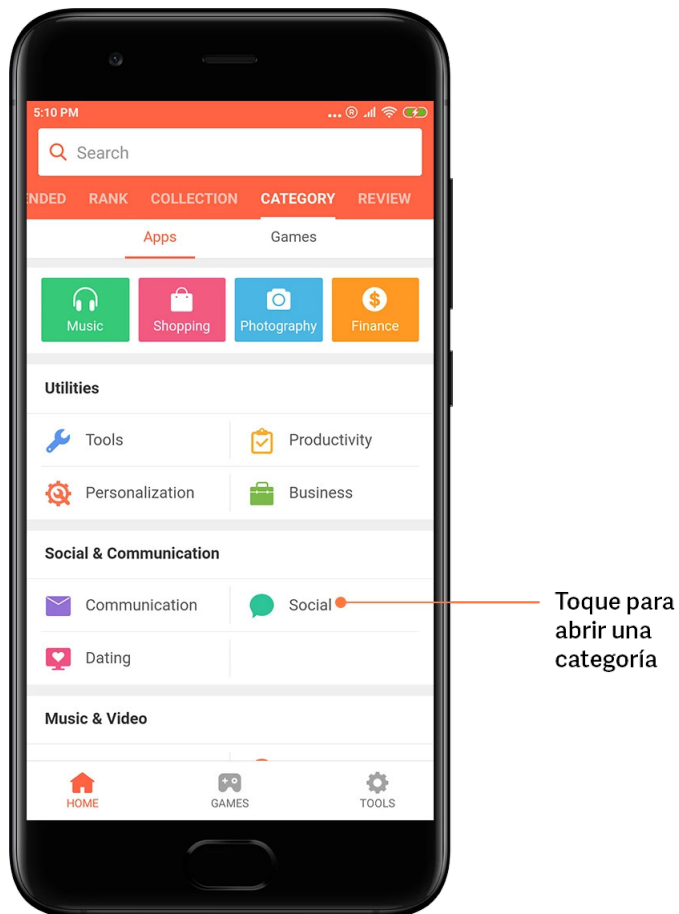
5:10 PM

Search

ENDED RANK COLLECTION CATEGORY REVIEW

Apps Games

Music Shopping Photography Finance

Utilities

Tools Productivity

Personalization Business

Social & Communication

Communication Social

Dating

Music & Video

HOME GAMES TOOLS

Toque para abrir una categoría